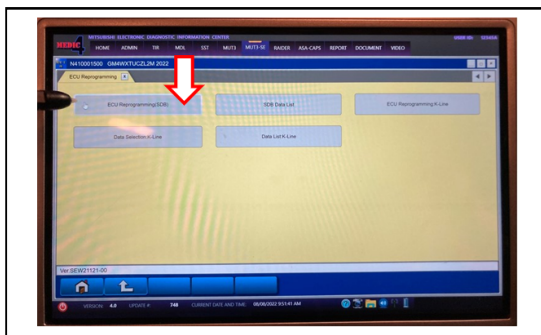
MEDIC MITSUBISHI ELECTRONIC DIAGNOSTIC INFORMATION CENTER

HOME ADMIN TIR MDL SST MUT3 MUT3-SE RAIDER ASA-CAPS REPORT DOCUMENT VIDEO

N410001500 GM4WXTUCZL2M 2022

ECU Reprogramming

ECU Reprogramming(SDB)

SDB Data List

ECU Reprogramming K-Line

Data Selection K-Line

Data List K-Line

Ver.SEW21121-00

VERSION 4.0 UPDATE # 748 CURRENT DATE AND TIME 08/08/2022 8:53:41 AM